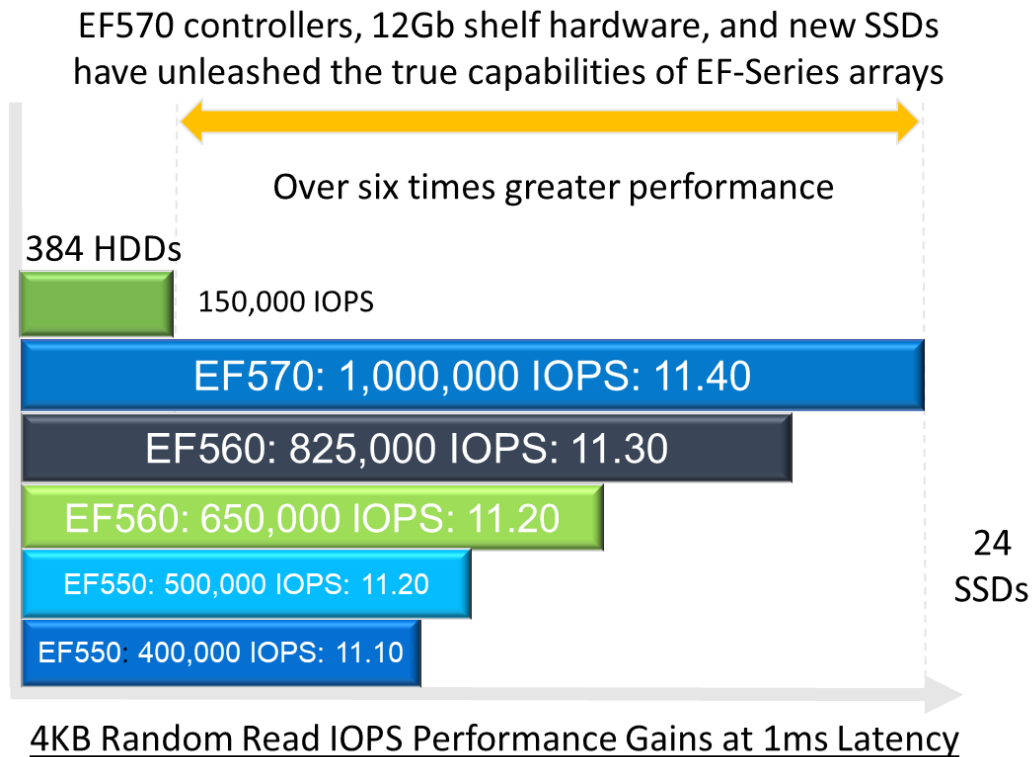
EF570 controllers, 12Gb shelf hardware, and new SSDs have unleashed the true capabilities of EF-Series arrays

Over six times greater performance

384 HDDs

150,000 IOPS

EF570: 1,000,000 IOPS: 11.40

EF560: 825,000 IOPS: 11.30

EF560: 650,000 IOPS: 11.20

EF550: 500,000 IOPS: 11.20

EF550: 400,000 IOPS: 11.10

24 SSDs

4KB Random Read IOPS Performance Gains at 1ms Latency